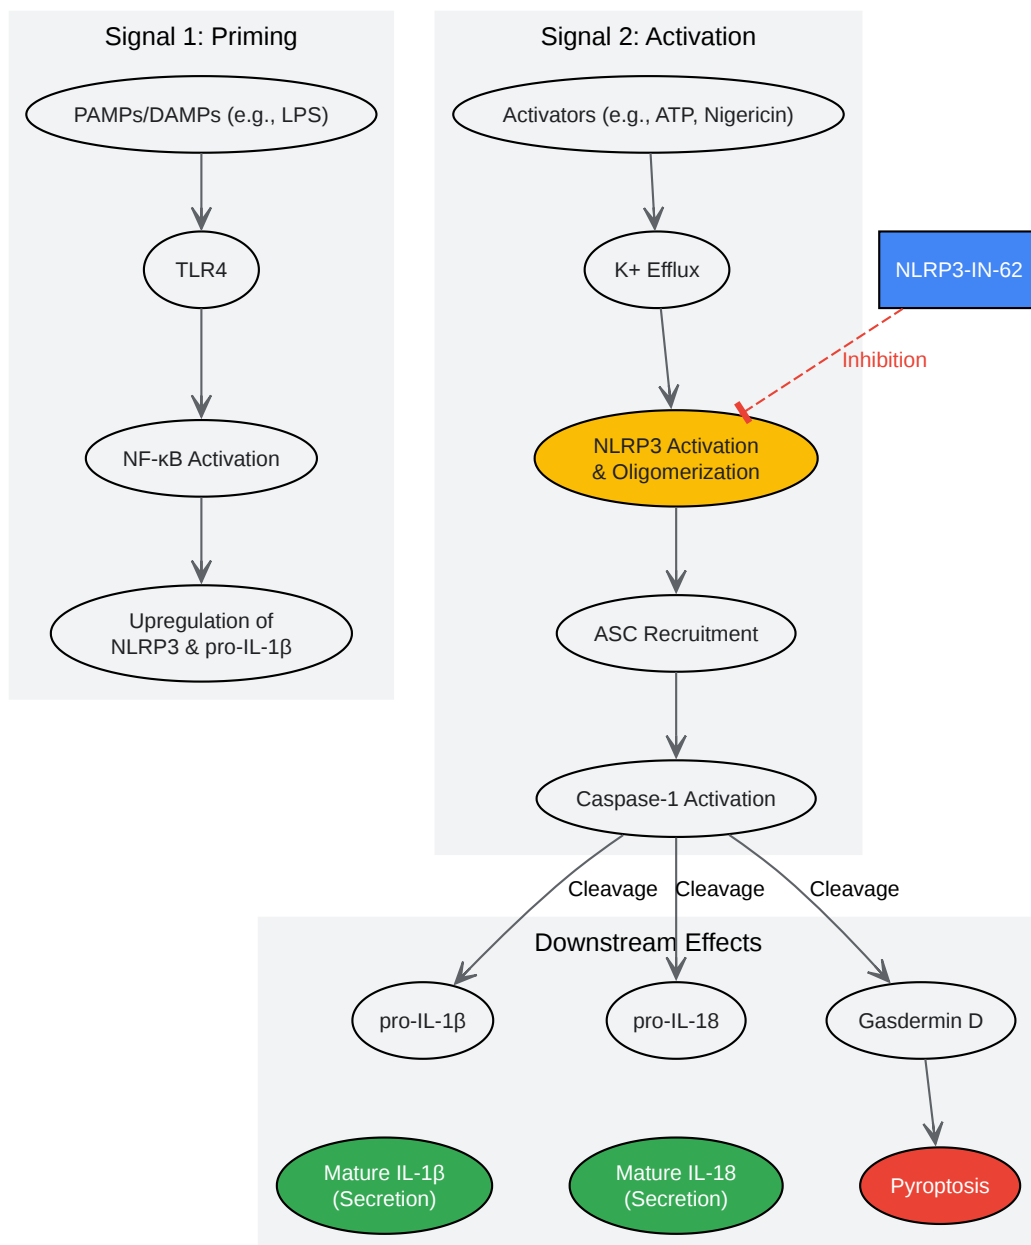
Signal 1: Priming

PAMPs/DAMPs (e.g., LPS)

TLR4

NF-κB Activation

Upregulation of NLRP3 & pro-IL-1β

Signal 2: Activation

Activators (e.g., ATP, Nigericin)

K+ Efflux

NLRP3 Activation & Oligomerization

ASC Recruitment

Caspase-1 Activation

NLRP3-IN-62

Inhibition

Cleavage

Cleavage

Cleavage

Downstream Effects

pro-IL-1β

pro-IL-18

Gasdermin D

Mature IL-1β (Secretion)

Mature IL-18 (Secretion)

Pyroptosis